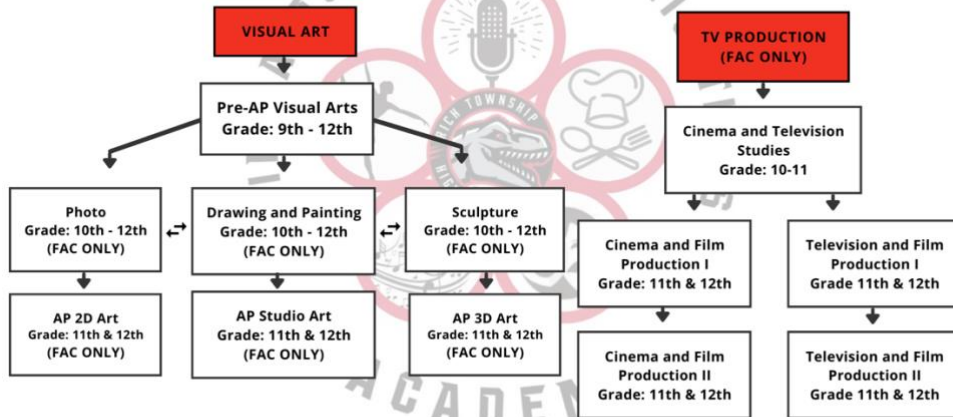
VISUAL ART

Pre-AP Visual Arts
Grade: 9th - 12th

Photo
Grade: 10th - 12th
(FAC ONLY)

Drawing and Painting
Grade: 10th - 12th
(FAC ONLY)

Sculpture
Grade: 10th - 12th
(FAC ONLY)

AP 2D Art
Grade: 11th & 12th
(FAC ONLY)

AP Studio Art
Grade: 11th & 12th
(FAC ONLY)

AP 3D Art
Grade: 11th & 12th
(FAC ONLY)

TV PRODUCTION
(FAC ONLY)

Cinema and Television Studies
Grade: 10-11

Cinema and Film Production I
Grade: 11th & 12th

Television and Film Production I
Grade 11th & 12th

Cinema and Film Production II
Grade: 11th & 12th

Television and Film Production II
Grade 11th & 12th

TOWNSHIP

ACADEM